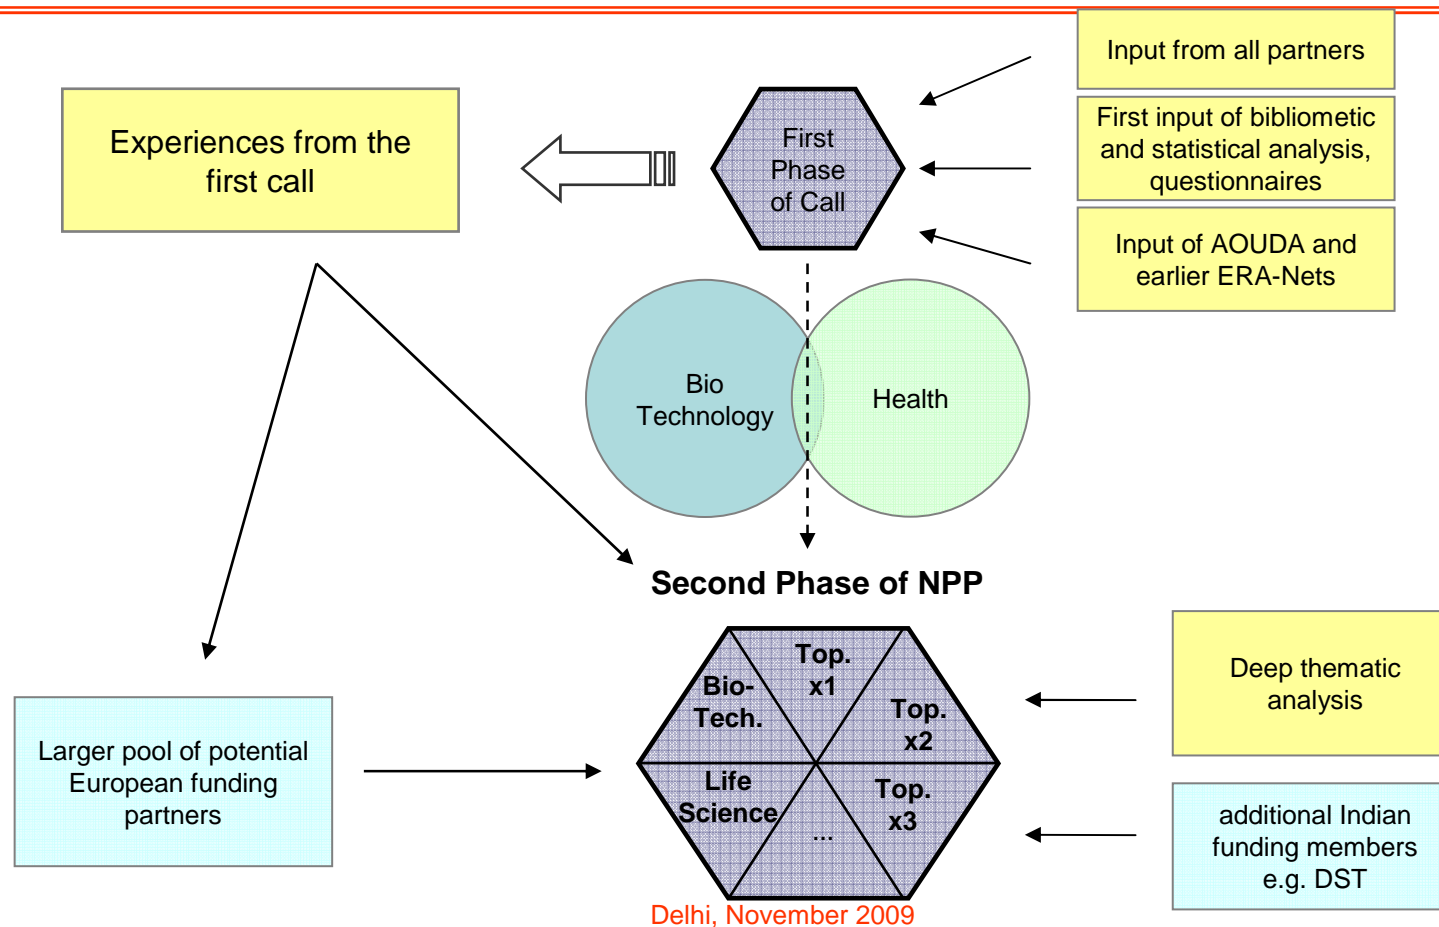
Experiences from the first call

First Phase of Call

Input from all partners

First input of bibliometic and statistical analysis, questionnaires

Input of AOUDA and earlier ERA-Nets

Bio Technology

Health

Second Phase of NPP

Top. x1

Bio-Tech.

Top. x2

Life Science

...

Top. x3

Deep thematic analysis

additional Indian funding members e.g. DST

Larger pool of potential European funding partners

Delhi, November 2009